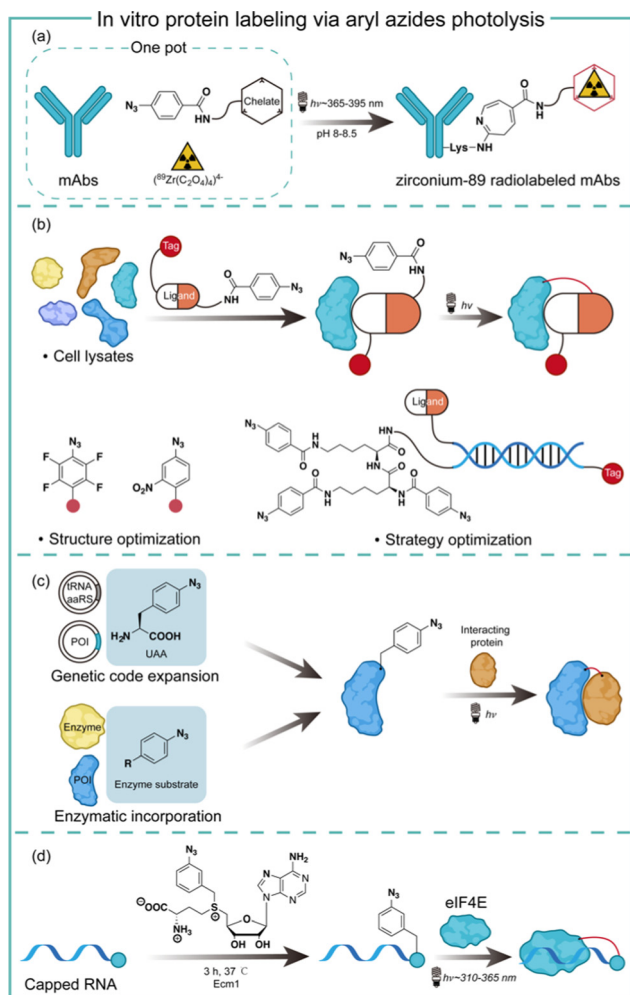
In vitro protein labeling via aryl azides photolysis

(a)

One pot

$N_3$

Chelate

HN

O

$h\nu$~365-395 nm

pH 8-8.5

mAbs

$(^{89}Zr(C_2O_4)_4)^{4-}$

Lys–NH

N

H

O

zirconium-89 radiolabeled mAbs

(b)

Tag

Ligand

NH

O

$N_3$

• Cell lysates

$N_3$

HN

O

$h\nu$

$N_3$

F

F

F

F

$N_3$

$O_2N$

• Structure optimization

$N_3$

H

N

O

H

N

O

N

H

O

H

N

O

$N_3$

$N_3$

Ligand

Tag

• Strategy optimization

(c)

tRNA
aaRS

POI

$N_3$

$H_2N$

COOH

UAA

Genetic code expansion

Enzyme

POI

R

$N_3$

Enzyme substrate

Enzymatic incorporation

$N_3$

Interacting protein

$h\nu$

(d)

$N_3$

$NH_2$

N

N

N

N

$^{\ominus}OOC$

$\overset{\oplus}{NH_3}$

$\overset{\oplus}{S}$

O

OH

OH

Capped RNA

3 h, 37 ℃

Ecm1

$N_3$

eIF4E

$h\nu$~310-365 nm